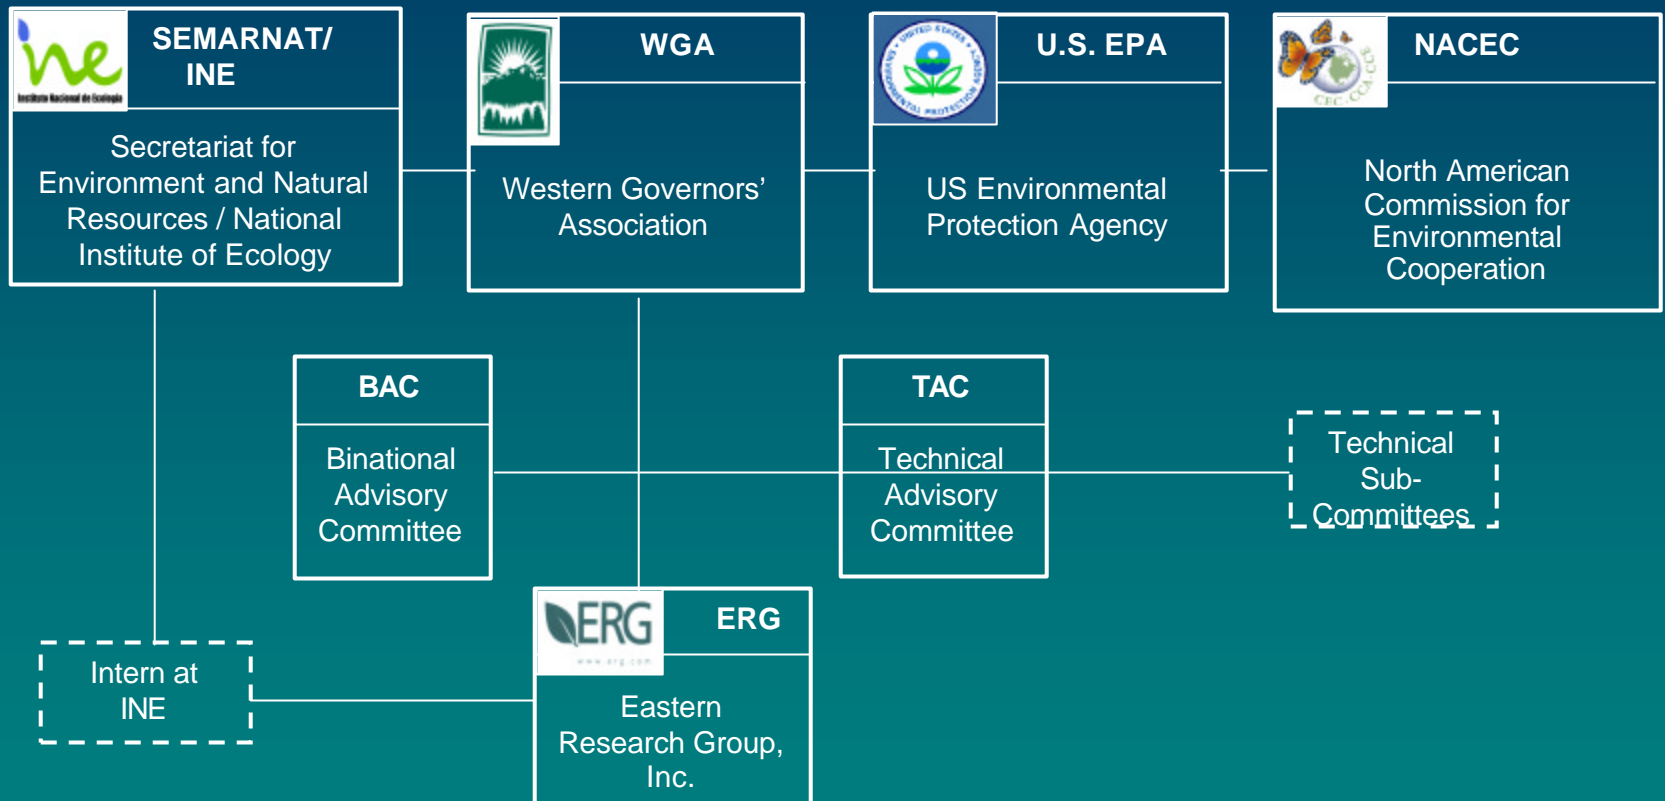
ine
Instituto Nacional de Ecología

SEMARNAT/ INE

Secretariat for Environment and Natural Resources / National Institute of Ecology

WGA

Western Governors' Association

UNITED STATES ENVIRONMENTAL PROTECTION AGENCY

U.S. EPA

US Environmental Protection Agency

CEC CCA CCE

NACEC

North American Commission for Environmental Cooperation

BAC

Binational Advisory Committee

TAC

Technical Advisory Committee

Technical Sub-Committees

Intern at INE

ERG
www.erg.com

ERG

Eastern Research Group, Inc.